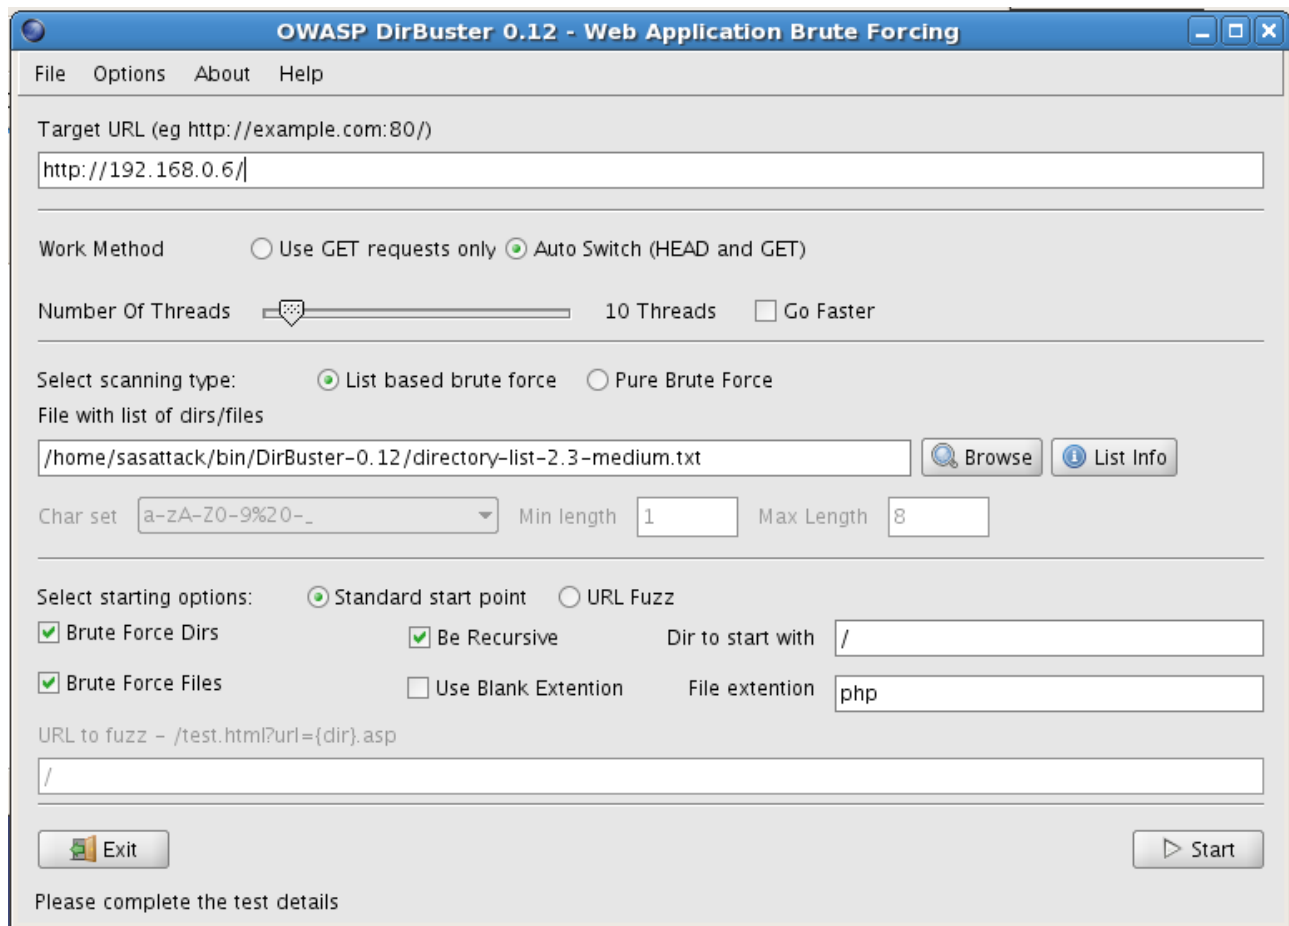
OWASP DirBuster 0.12 - Web Application Brute Forcing

File Options About Help

Target URL (eg http://example.com:80/)

http://192.168.0.6/

Work Method Use GET requests only Auto Switch (HEAD and GET)

Number Of Threads 10 Threads Go Faster

Select scanning type: List based brute force Pure Brute Force

File with list of dirs/files

/home/sasattack/bin/DirBuster-0.12/directory-list-2.3-medium.txt Browse List Info

Char set a-zA-Z0-9%20-_ Min length 1 Max Length 8

Select starting options: Standard start point URL Fuzz

Brute Force Dirs Be Recursive Dir to start with /

Brute Force Files Use Blank Extention File extention php

URL to fuzz - /test.html?url={dir}.asp

/

Exit Start

Please complete the test details